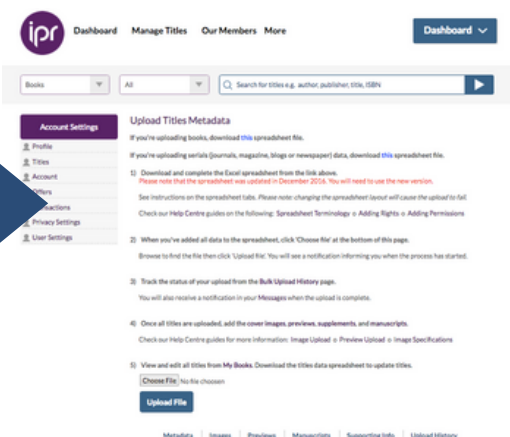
ipr Dashboard Manage Titles Our Members More

Dashboard

Books All Search for titles e.g. author, publisher, title, ISBN

Account Settings
Profile
Titles
Account
Offers
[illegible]sactions
Privacy Settings
User Settings

Upload Titles Metadata

If you're uploading books, download this spreadsheet file.

If you're uploading serials (journals, magazine, blogs or newspaper) data, download this spreadsheet file.

1) Download and complete the Excel spreadsheet from the link above.
Please note that the spreadsheet was updated in December 2016. You will need to use the new version.

See instructions on the spreadsheet tabs. Please note: changing the spreadsheet layout will cause the upload to fail.

Check our Help Centre guides on the following: Spreadsheet Terminology ○ Adding Rights ○ Adding Permissions

2) When you've added all data to the spreadsheet, click 'Choose file' at the bottom of this page.

Browse to find the file then click 'Upload file'. You will see a notification informing you when the process has started.

3) Track the status of your upload from the Bulk Upload History page.

You will also receive a notification in your Messages when the upload is complete.

4) Once all titles are uploaded, add the cover images, previews, supplements, and manuscripts.

Check our Help Centre guides for more information: Image Upload ○ Preview Upload ○ Image Specifications

5) View and edit all titles from My Books. Download the titles data spreadsheet to update titles.

Choose File No file choosen

Upload File

Metadata | Images | Previews | Manuscripts | Supporting Info | Upload History